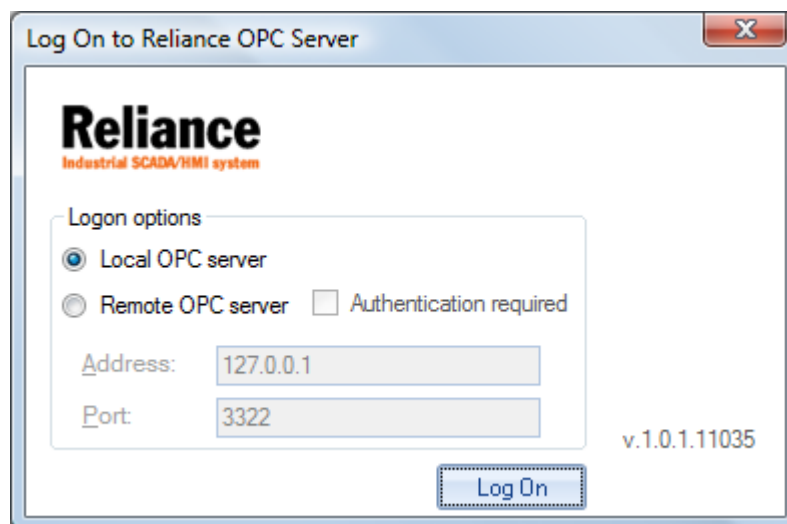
Log On to Reliance OPC Server

X

Reliance
Industrial SCADA/HMI system

Logon options

Local OPC server

Remote OPC server

Authentication required

Address: 127.0.0.1

Port: 3322

v.1.0.1.11035

Log On